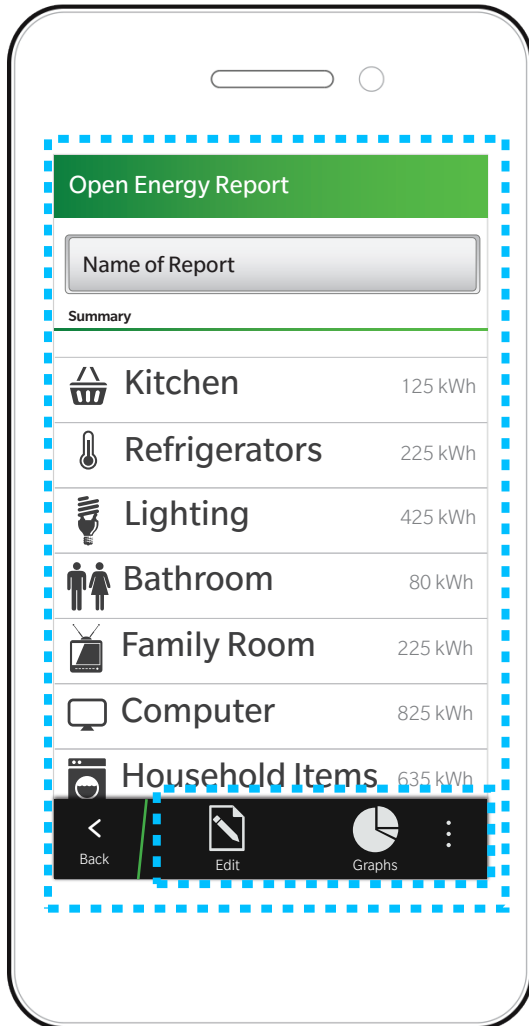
Open Energy Report

Name of Report

Summary

Kitchen 125 kWh

Refrigerators 225 kWh

Lighting 425 kWh

Bathroom 80 kWh

Family Room 225 kWh

Computer 825 kWh

Household Items 635 kWh

Back

Edit

Graphs